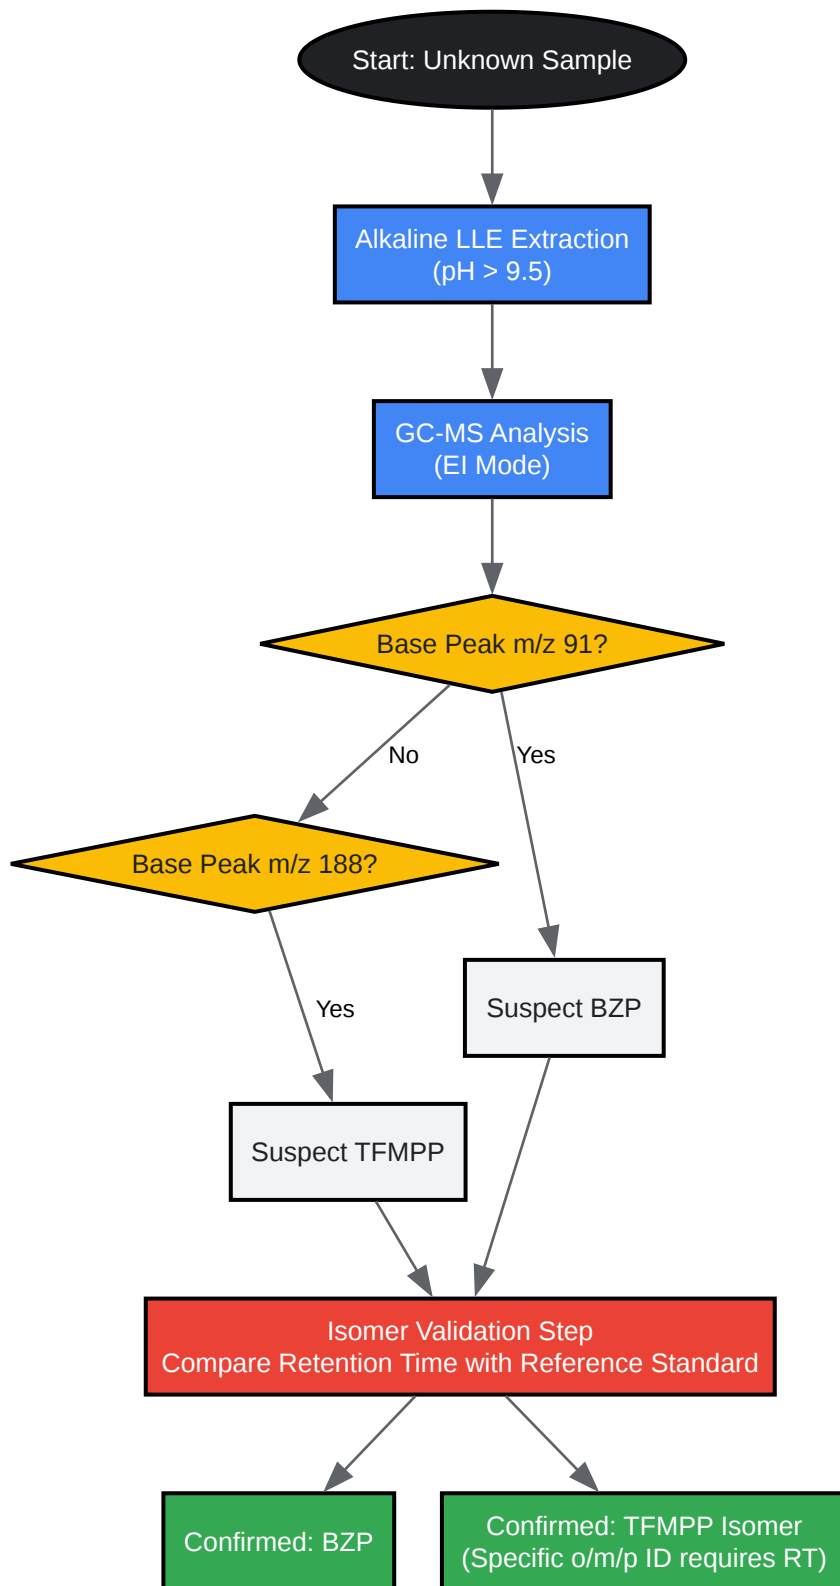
Start: Unknown Sample

Alkaline LLE Extraction
(pH > 9.5)

GC-MS Analysis
(EI Mode)

Base Peak m/z 91?

No

Yes

Base Peak m/z 188?

Yes

Suspect BZP

Suspect TFMPP

Isomer Validation Step
Compare Retention Time with Reference Standard

Confirmed: BZP

Confirmed: TFMPP Isomer
(Specific o/m/p ID requires RT)